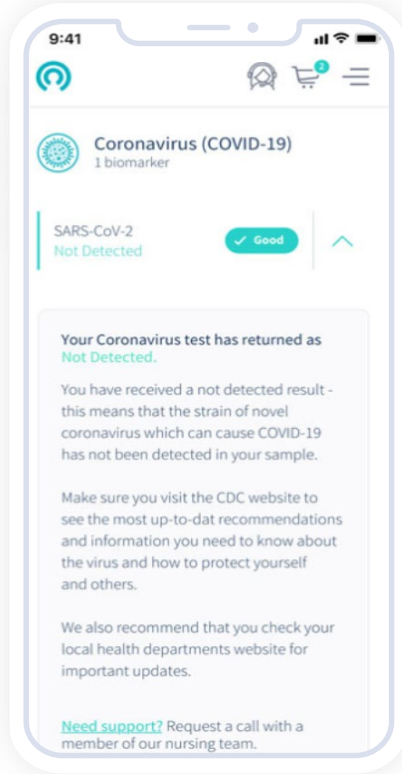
9:41

2

Coronavirus (COVID-19)
1 biomarker

SARS-CoV-2
Not Detected

✓ Good

Your Coronavirus test has returned as Not Detected.

You have received a not detected result - this means that the strain of novel coronavirus which can cause COVID-19 has not been detected in your sample.

Make sure you visit the CDC website to see the most up-to-dat recommendations and information you need to know about the virus and how to protect yourself and others.

We also recommend that you check your local health departments website for important updates.

Need support? Request a call with a member of our nursing team.